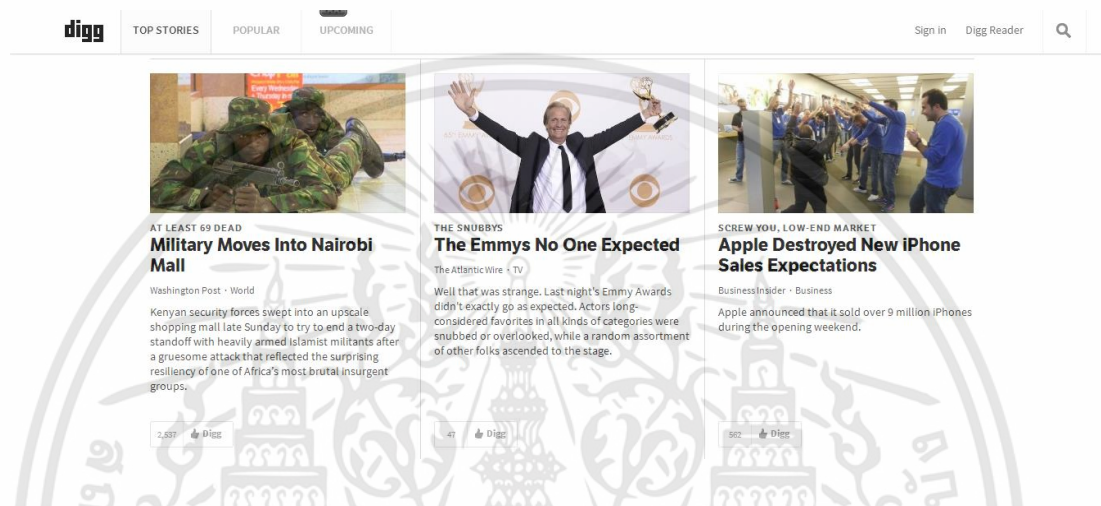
digg TOP STORIES POPULAR UPCOMING Sign in Digg Reader

AT LEAST 69 DEAD
Military Moves Into Nairobi Mall
Washington Post · World
Kenyan security forces swept into an upscale shopping mall late Sunday to try to end a two-day standoff with heavily armed Islamist militants after a gruesome attack that reflected the surprising resiliency of one of Africa's most brutal insurgent groups.
2,537 Digg

THE SNUBBYS
The Emmys No One Expected
The Atlantic Wire · TV
Well that was strange. Last night's Emmy Awards didn't exactly go as expected. Actors long-considered favorites in all kinds of categories were snubbed or overlooked, while a random assortment of other folks ascended to the stage.
47 Digg

SCREW YOU, LOW-END MARKET
Apple Destroyed New iPhone Sales Expectations
Business Insider · Business
Apple announced that it sold over 9 million iPhones during the opening weekend.
562 Digg